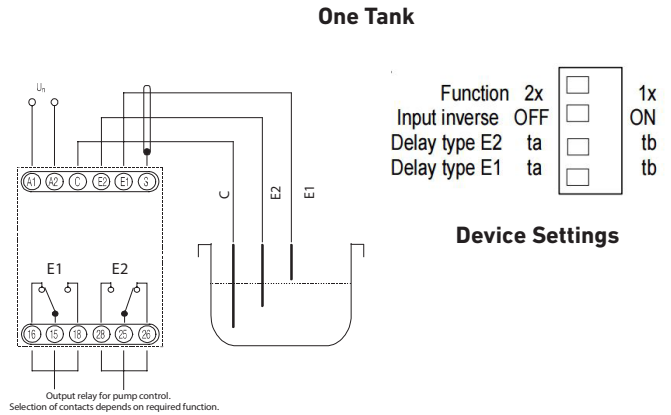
One Tank

$U_n$

A1 A2 C E2 E1 G

C E2 E1

E1 E2

16 15 18 28 25 26

Output relay for pump control.
Selection of contacts depends on required function.

| | | | |
|---|---|---|---|
| Function | 2x | | 1x |
| Input inverse | OFF | | ON |
| Delay type E2 | ta | | tb |
| Delay type E1 | ta | | tb |

Device Settings